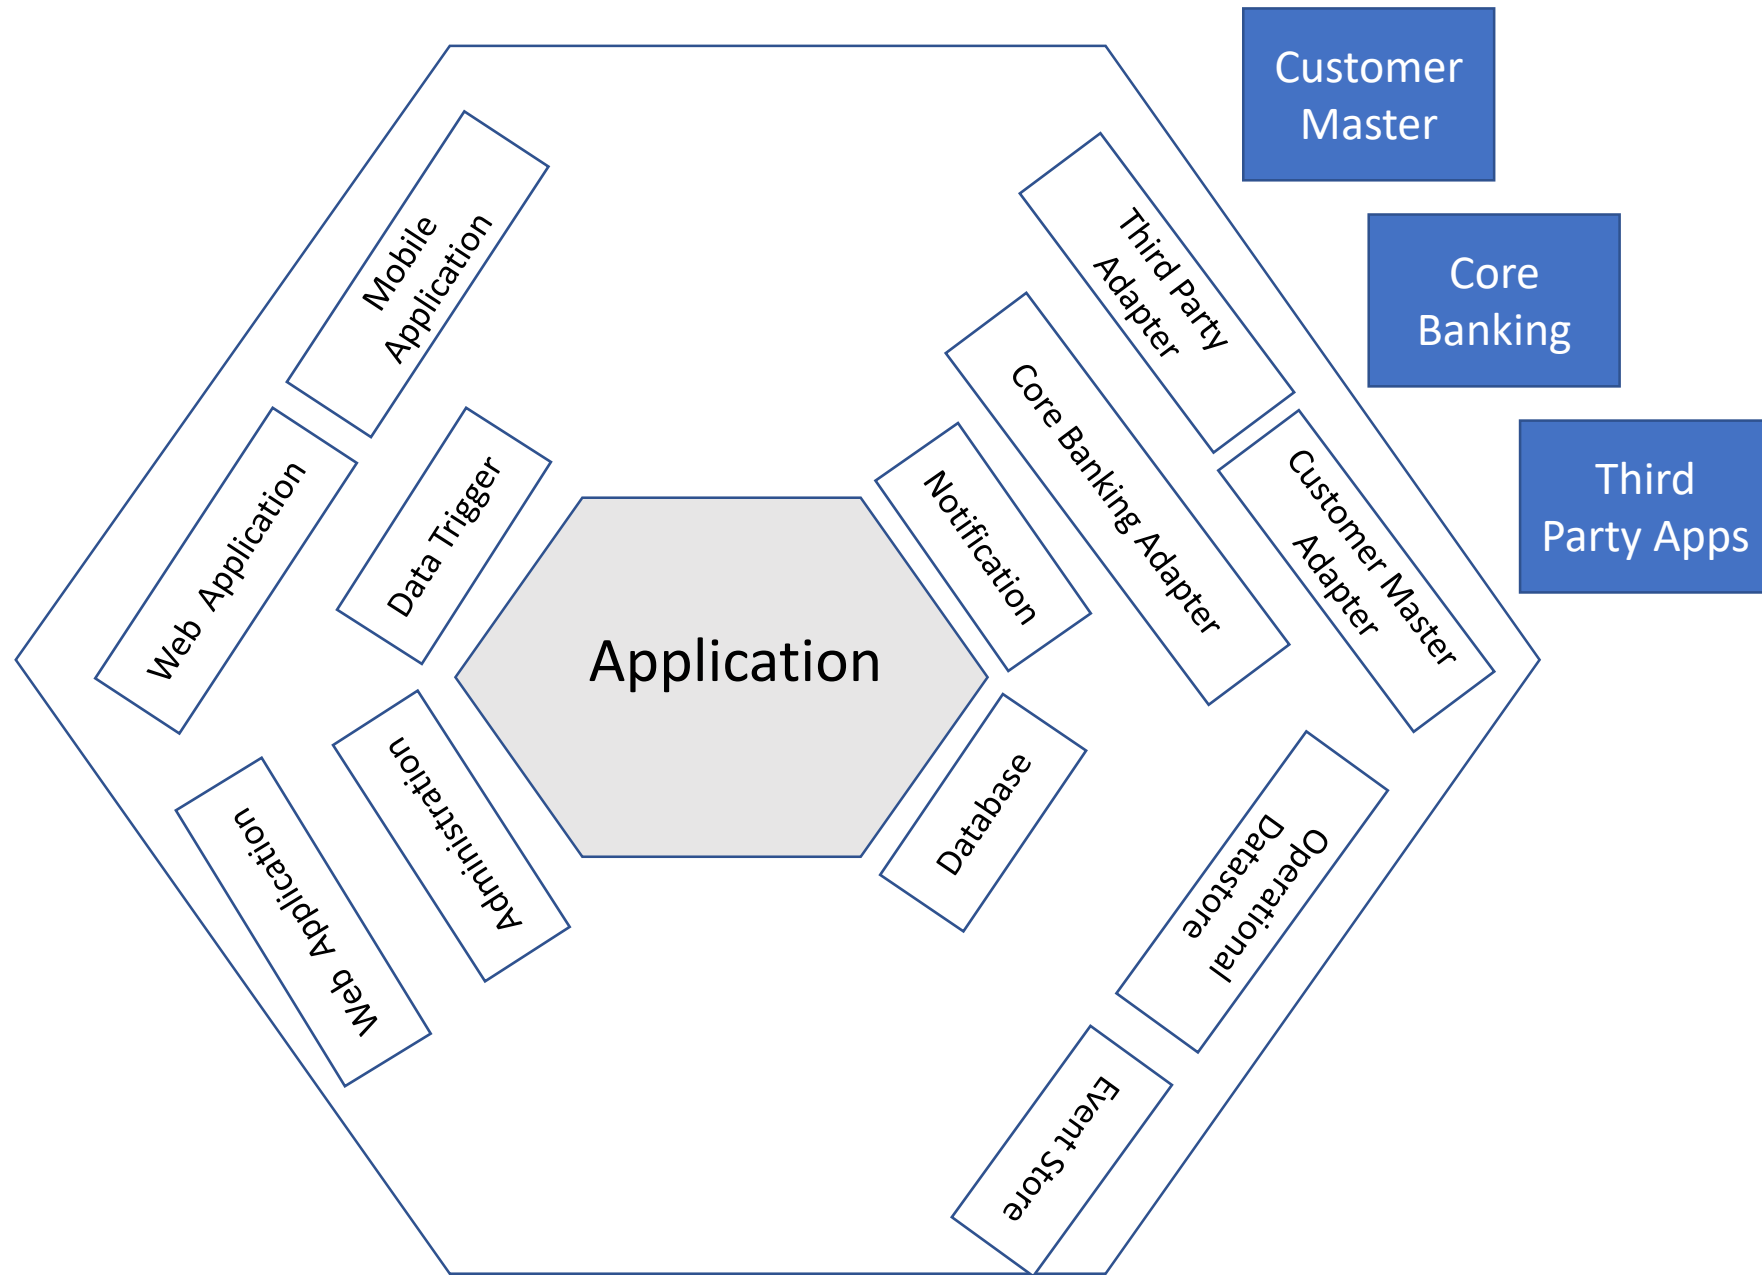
Customer Master

Core Banking

Third Party Apps

Mobile Application

Web Application

Data Trigger

Application

Administration

Web Application

Third Party Adapter

Core Banking Adapter

Customer Master Adapter

Notification

Database

Operational Datastore

Event Store